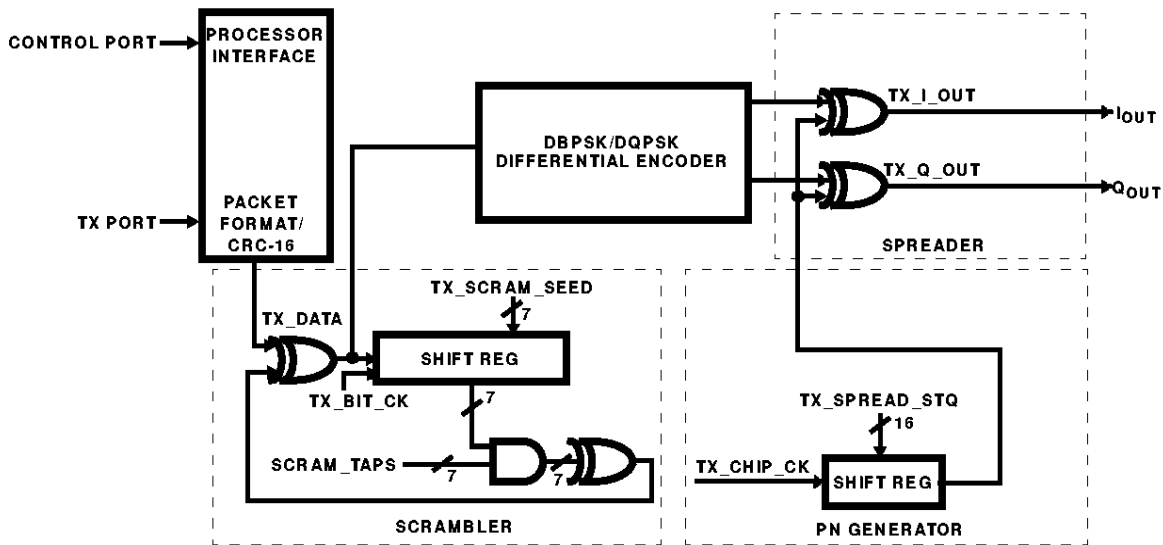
CONTROL PORT

PROCESSOR INTERFACE

PACKET FORMAT/ CRC-16

TX PORT

DBPSK/DQPSK DIFFERENTIAL ENCODER

TX_I_OUT

$I_{OUT}$

TX_Q_OUT

$Q_{OUT}$

SPREADER

TX_SCRAM_SEED

7

TX_DATA

SHIFT REG

TX_BIT_CK

7

SCRAM_TAPS

7

7

SCRAMBLER

TX_SPREAD_STQ

16

TX_CHIP_CK

SHIFT REG

PN GENERATOR